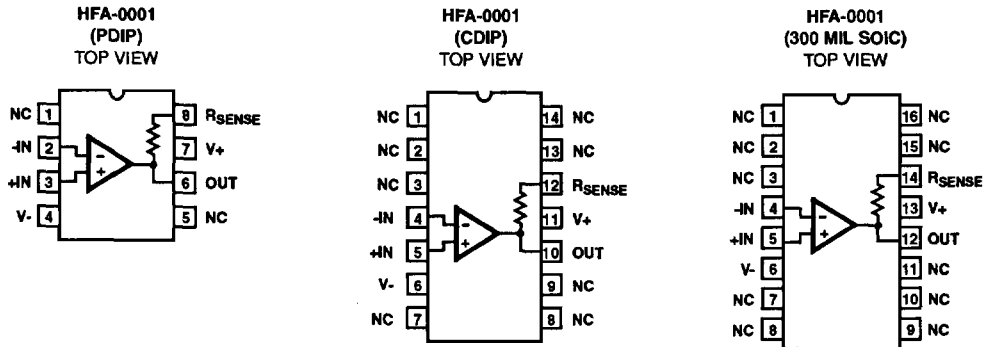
HFA-0001
(PDIP)
TOP VIEW

NC 1
-IN 2
+IN 3
V- 4
8 $R_{SENSE}$
7 V+
6 OUT
5 NC

HFA-0001
(CDIP)
TOP VIEW

NC 1
NC 2
NC 3
-IN 4
+IN 5
V- 6
NC 7
14 NC
13 NC
12 $R_{SENSE}$
11 V+
10 OUT
9 NC
8 NC

HFA-0001
(300 MIL SOIC)
TOP VIEW

NC 1
NC 2
NC 3
-IN 4
+IN 5
V- 6
NC 7
NC 8
16 NC
15 NC
14 $R_{SENSE}$
13 V+
12 OUT
11 NC
10 NC
9 NC